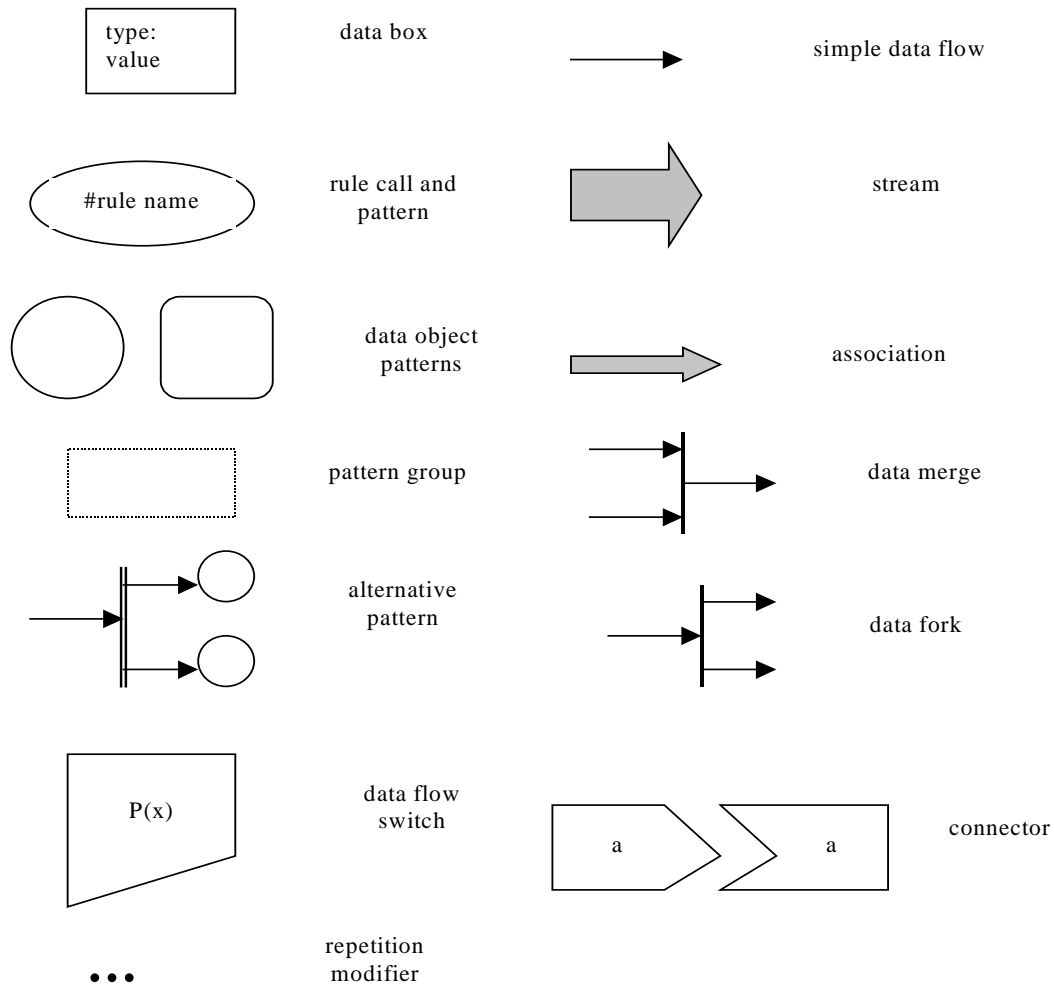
type:
value

data box

simple data flow

#rule name

rule call and pattern

stream

data object patterns

association

pattern group

data merge

alternative pattern

data fork

P(x)

data flow switch

a

a

connector

•••

repetition modifier